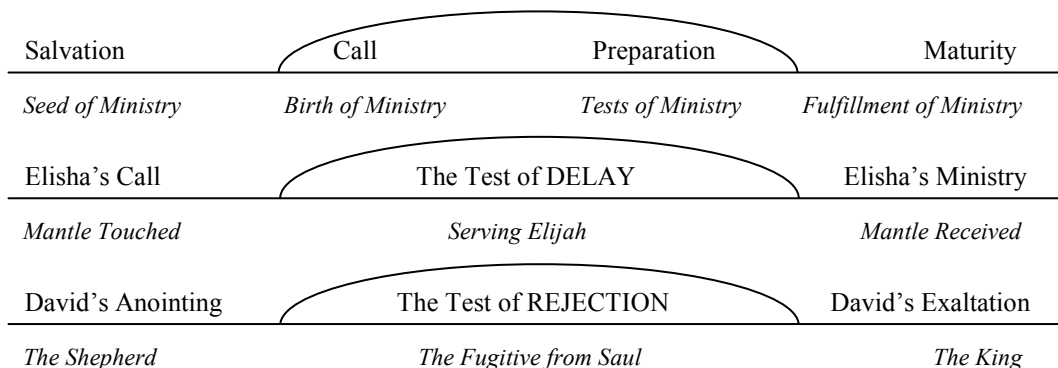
Salvation Call Preparation Maturity

*Seed of Ministry* *Birth of Ministry* *Tests of Ministry* *Fulfillment of Ministry*

Elisha's Call The Test of DELAY Elisha's Ministry

*Mantle Touched* *Serving Elijah* *Mantle Received*

David's Anointing The Test of REJECTION David's Exaltation

*The Shepherd* *The Fugitive from Saul* *The King*